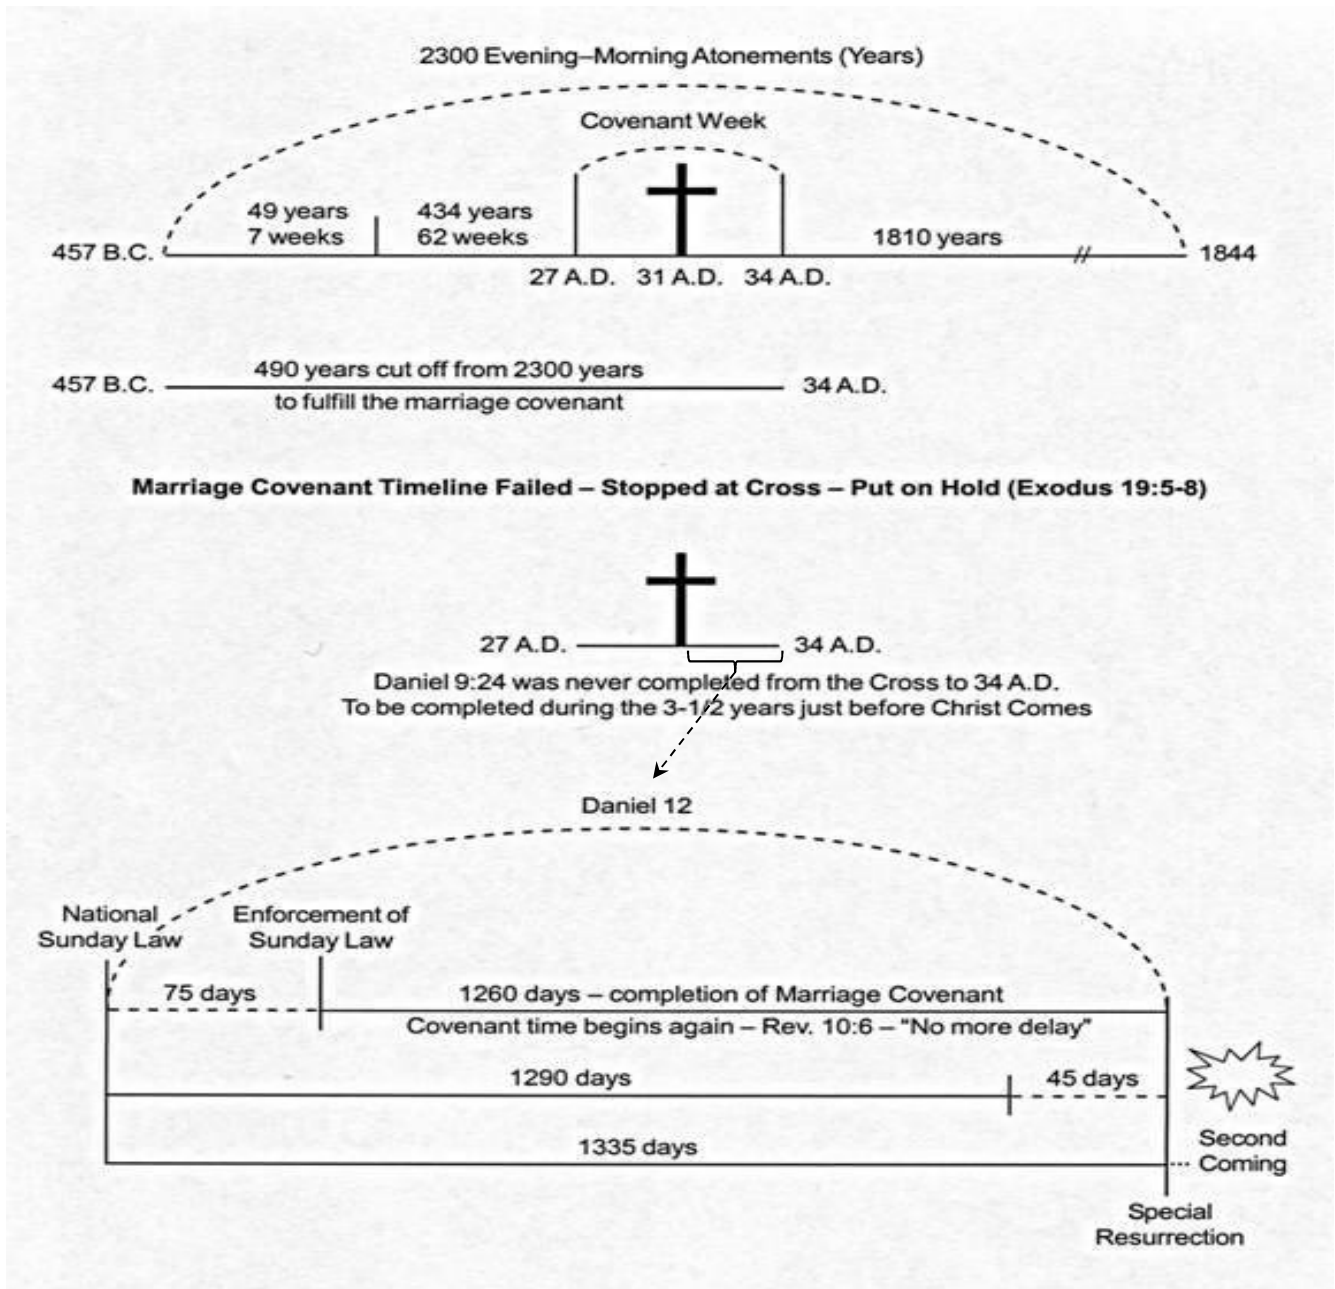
2300 Evening–Morning Atonements (Years)

Covenant Week

457 B.C.

49 years
7 weeks

434 years
62 weeks

1810 years

1844

27 A.D. 31 A.D. 34 A.D.

457 B.C.

490 years cut off from 2300 years
to fulfill the marriage covenant

34 A.D.

Marriage Covenant Timeline Failed – Stopped at Cross – Put on Hold (Exodus 19:5-8)

27 A.D. 34 A.D.

Daniel 9:24 was never completed from the Cross to 34 A.D.
To be completed during the 3-1/2 years just before Christ Comes

Daniel 12

National Sunday Law

Enforcement of Sunday Law

75 days

1260 days – completion of Marriage Covenant

Covenant time begins again – Rev. 10:6 – "No more delay"

1290 days

45 days

1335 days

Second Coming

Special Resurrection